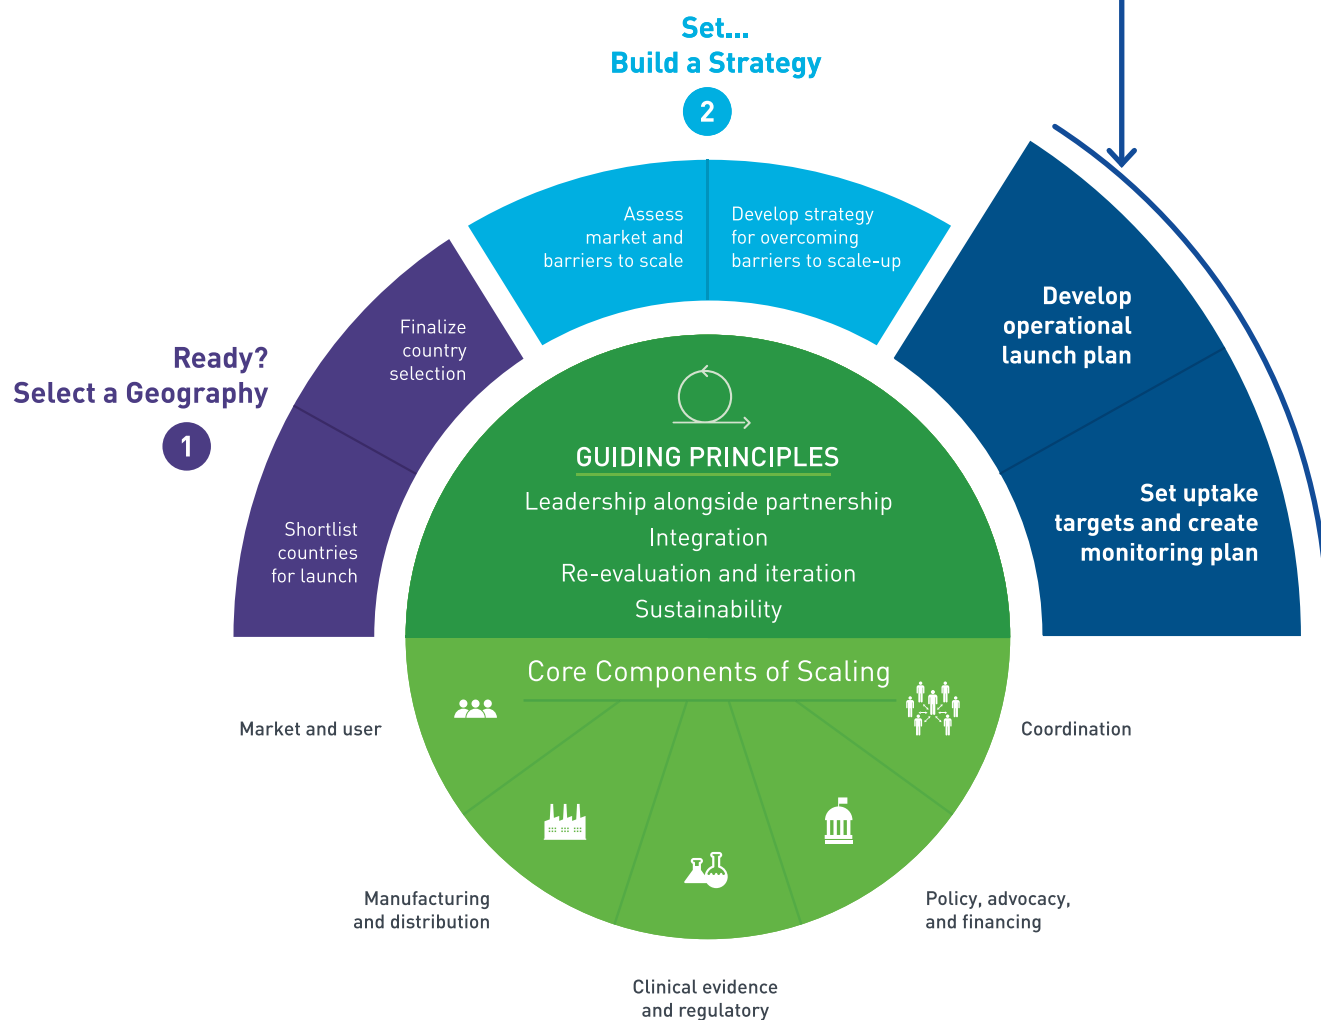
Set...
Build a Strategy

2

Assess market and barriers to scale

Develop strategy for overcoming barriers to scale-up

Develop operational launch plan

Set uptake targets and create monitoring plan

Ready?
Select a Geography

1

Finalize country selection

Shortlist countries for launch

GUIDING PRINCIPLES
Leadership alongside partnership
Integration
Re-evaluation and iteration
Sustainability

Core Components of Scaling

Market and user

Coordination

Manufacturing and distribution

Policy, advocacy, and financing

Clinical evidence and regulatory